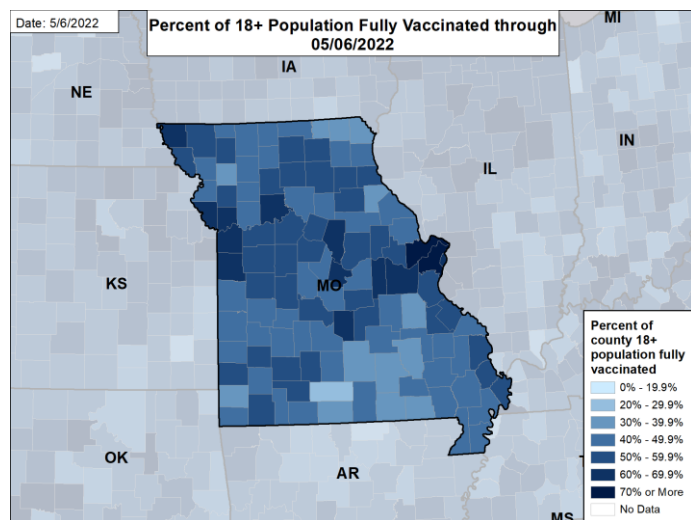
Date: 5/6/2022

Percent of 18+ Population Fully Vaccinated through 05/06/2022

MI

IA

NE

IN

IL

KS

MO

OK

AR

MS

Percent of county 18+ population fully vaccinated

0% - 19.9%
20% - 29.9%
30% - 39.9%
40% - 49.9%
50% - 59.9%
60% - 69.9%
70% or More
No Data